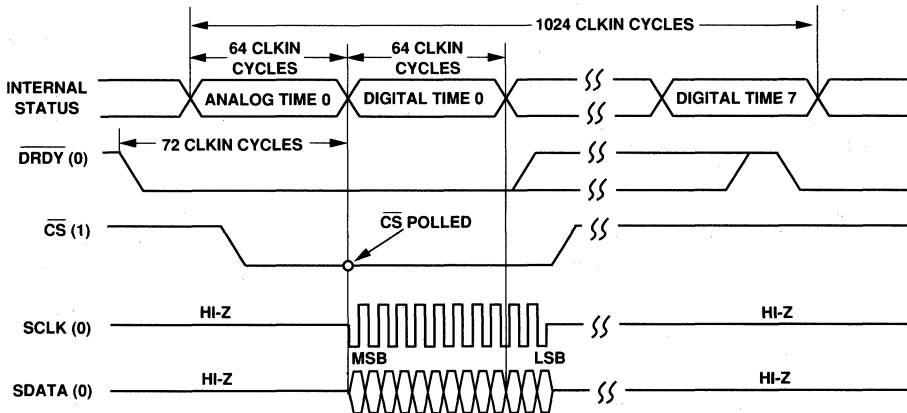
1024 CLKIN CYCLES

64 CLKIN CYCLES

64 CLKIN CYCLES

INTERNAL STATUS

ANALOG TIME 0

DIGITAL TIME 0

DIGITAL TIME 7

72 CLKIN CYCLES

$\overline{DRDY}$ (0)

$\overline{CS}$ (1)

$\overline{CS}$ POLLED

SCLK (0)

HI-Z

HI-Z

MSB

LSB

SDATA (0)

HI-Z

HI-Z